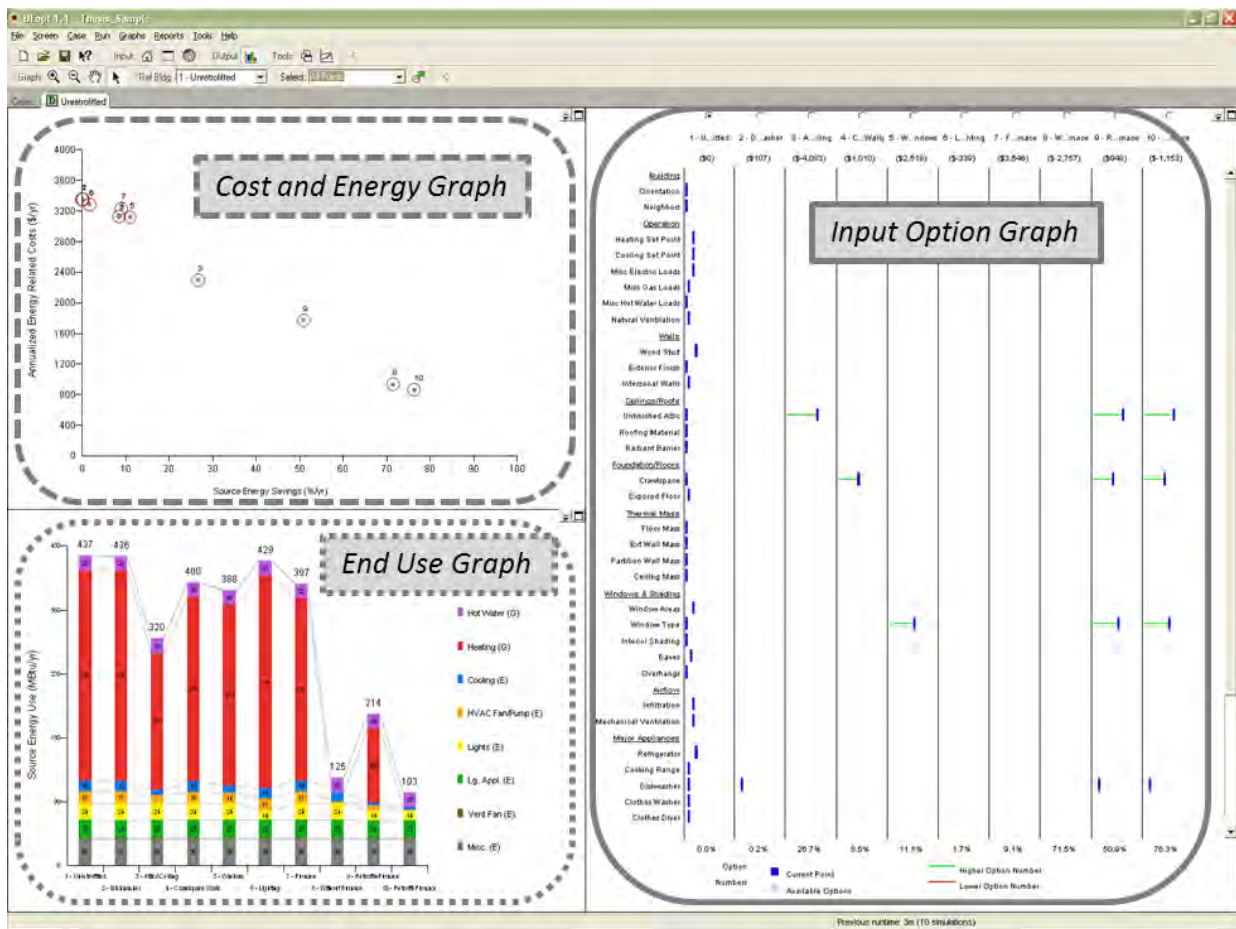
BEopt 1.1 - Thesis_Sample

File Screen Case Run Graphs Reports Tools Help

Input Output Tools

Graph Ref Bldg: 1 - Unretrofitted Select:

Cases Unretrofitted

Cost and Energy Graph

4000
3600
3200
2800
2400
2000
1600
1200
800
400
0

0 10 20 30 40 50 60 70 80 90 100

Annualized Energy Related Costs ($/yr)

Source Energy Savings (%/yr)

2 6 7 3 5 3 9 8 10

End Use Graph

437 436 320 400 388 429 397 125 214 103

Source Energy Use (MBtu/yr)

Hot Water (G)

Heating (G)

Cooling (E)

HVAC Fan/Pump (E)

Lights (E)

Lg. Appl. (E)

Vent Fan (E)

Misc. (E)

1 - Unretrofitted 2 - Dishwasher 3 - Attic/Ceiling 4 - Crawlspace Walls 5 - Windows 6 - Lighting 7 - Furnace 8 - Window/Furnace 9 - Retrofit/Furnace 10 - Retrofit/Furnace

Input Option Graph

1 - U...itted 2 - D...asher 3 - A...iling 4 - C...Walls 5 - W...ndows 6 - L...hting 7 - F...mace 8 - W...mace 9 - R...mace 10 - ...

($0) ($107) ($-4,083) ($-1,010) ($2,519) ($-339) ($3,546) ($-2,757) ($946) ($-1,153)

Building
Orientation
Neighbors
Operation
Heating Set Point
Cooling Set Point
Misc Electric Loads
Misc Gas Loads
Misc Hot Water Loads
Natural Ventilation
Walls
Wood Stud
Exterior Finish
Interzonal Walls
Ceilings/Roofs
Unfinished Attic
Roofing Material
Radiant Barrier
Foundation/Floors
Crawlspace
Exposed Floor
Thermal Mass
Floor Mass
Ext Wall Mass
Partition Wall Mass
Ceiling Mass
Windows & Shading
Window Areas
Window Type
Interior Shading
Eaves
Overhangs
Airflow
Infiltration
Mechanical Ventilation
Major Appliances
Refrigerator
Cooking Range
Dishwasher
Clothes Washer
Clothes Dryer

0.0% 0.2% 26.7% 8.5% 11.5% 1.7% 9.1% 71.5% 50.9% 76.3%

Option Number

Current Point
Available Options

Higher Option Number
Lower Option Number

Previous runtime: 3m (10 simulations)